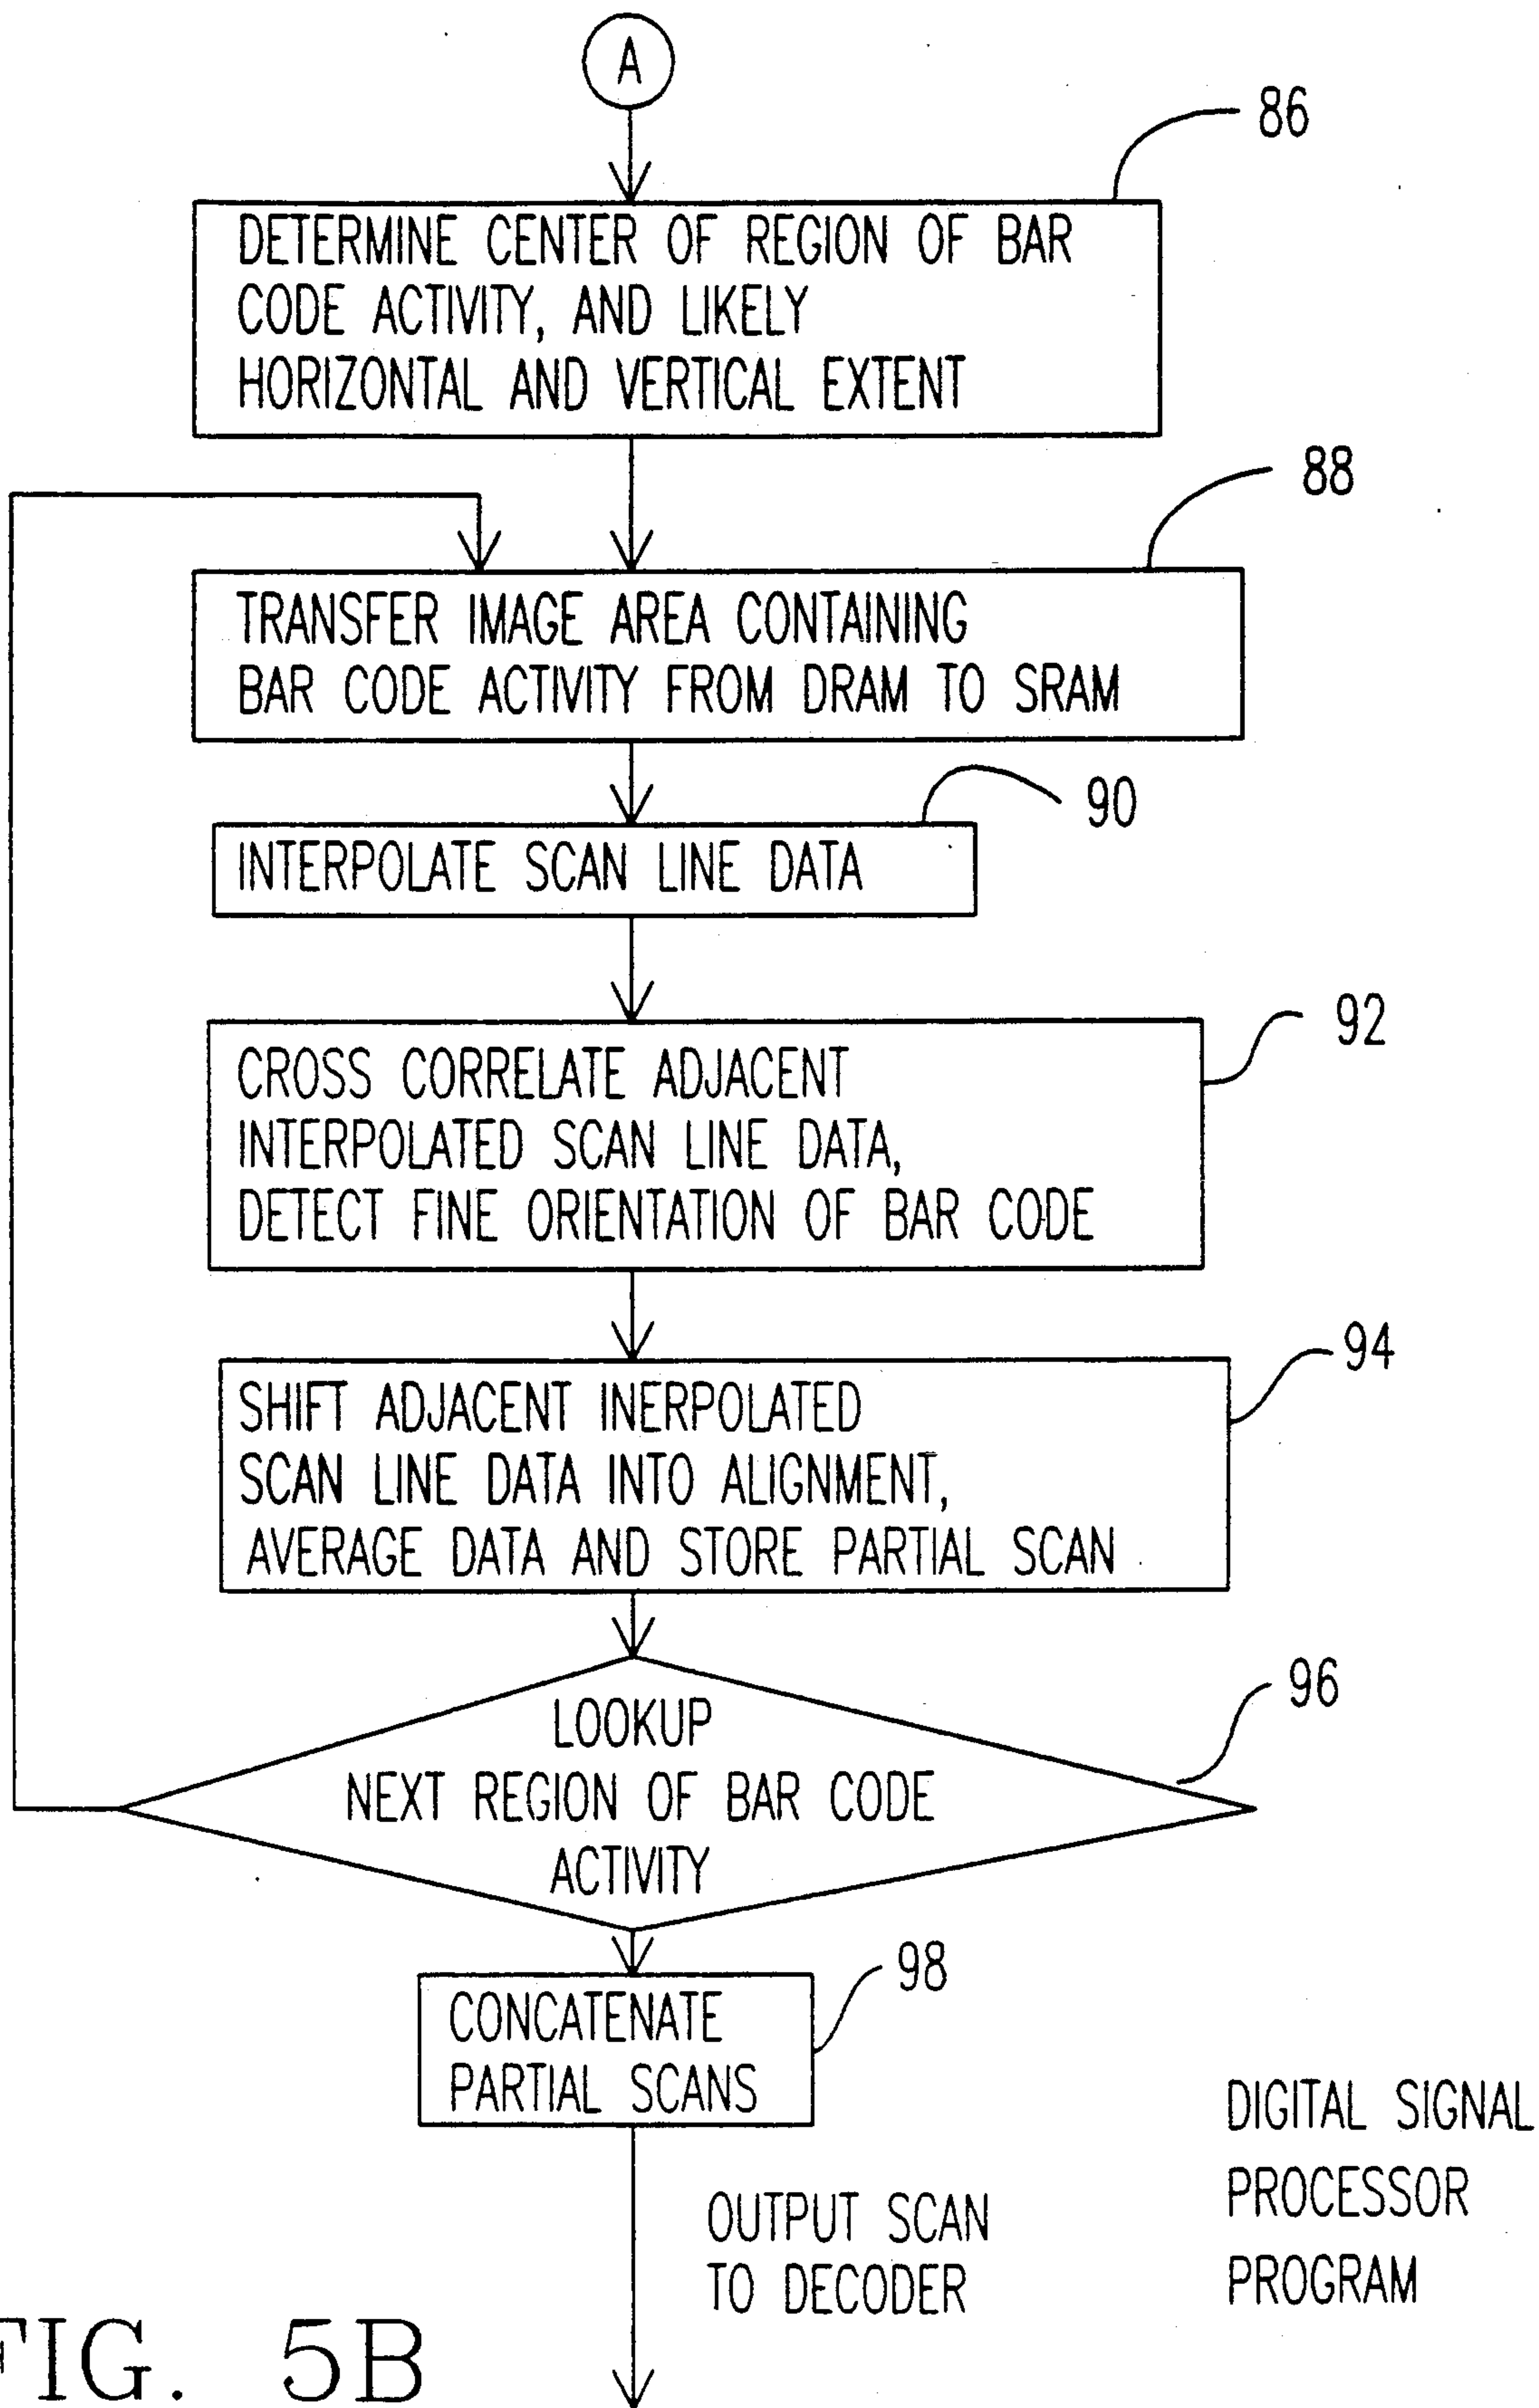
A

86

DETERMINE CENTER OF REGION OF BAR CODE ACTIVITY, AND LIKELY HORIZONTAL AND VERTICAL EXTENT

88

TRANSFER IMAGE AREA CONTAINING BAR CODE ACTIVITY FROM DRAM TO SRAM

90

INTERPOLATE SCAN LINE DATA

92

CROSS CORRELATE ADJACENT INTERPOLATED SCAN LINE DATA, DETECT FINE ORIENTATION OF BAR CODE

94

SHIFT ADJACENT INERPOLATED SCAN LINE DATA INTO ALIGNMENT, AVERAGE DATA AND STORE PARTIAL SCAN

96

LOOKUP NEXT REGION OF BAR CODE ACTIVITY

98

CONCATENATE PARTIAL SCANS

DIGITAL SIGNAL PROCESSOR PROGRAM

OUTPUT SCAN TO DECODER

FIG. 5B